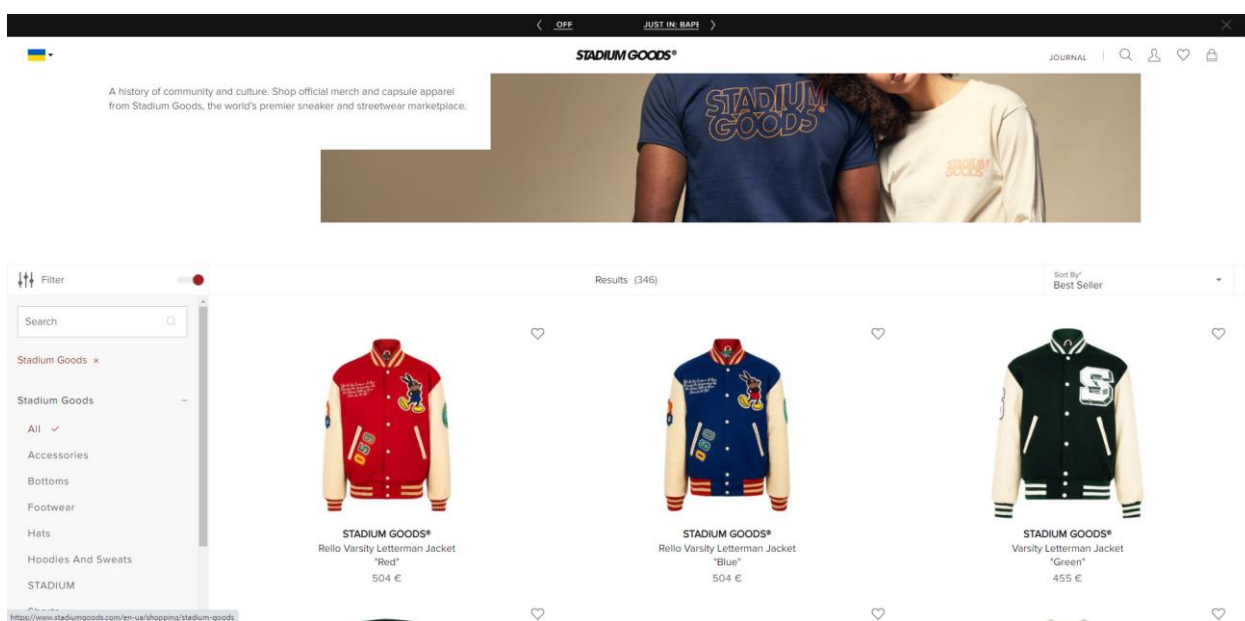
OFF JUST IN: BAPE

STADIUM GOODS®

JOURNAL

A history of community and culture. Shop official merch and capsule apparel from Stadium Goods, the world's premier sneaker and streetwear marketplace.

STADIUM GOODS

STADIUM GOODS

Filter

Results (346)

Sort By*
Best Seller

Search

Stadium Goods ×

Stadium Goods

All ✓

Accessories

Bottoms

Footwear

Hats

Hoodies And Sweats

STADIUM

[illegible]

STADIUM GOODS®
Rello Varsity Letterman Jacket
"Red"
504 €

STADIUM GOODS®
Rello Varsity Letterman Jacket
"Blue"
504 €

STADIUM GOODS®
Varsity Letterman Jacket
"Green"
455 €

https://www.stadiumgoods.com/en-ua/shopping/stadium-goods